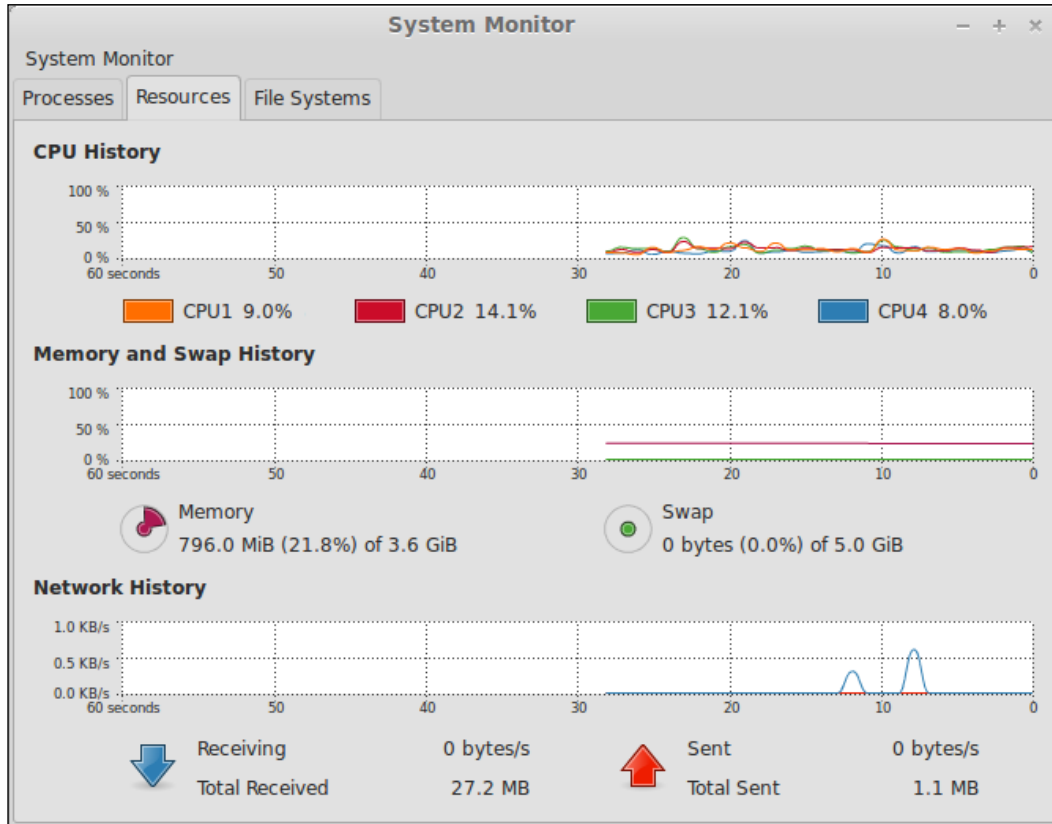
System Monitor

System Monitor

Processes | Resources | File Systems

CPU History

100 %
50 %
0 %
60 seconds 50 40 30 20 10 0

CPU1 9.0% CPU2 14.1% CPU3 12.1% CPU4 8.0%

Memory and Swap History

100 %
50 %
0 %
60 seconds 50 40 30 20 10 0

Memory
796.0 MiB (21.8%) of 3.6 GiB

Swap
0 bytes (0.0%) of 5.0 GiB

Network History

1.0 KB/s
0.5 KB/s
0.0 KB/s
60 seconds 50 40 30 20 10 0

Receiving 0 bytes/s
Total Received 27.2 MB

Sent 0 bytes/s
Total Sent 1.1 MB